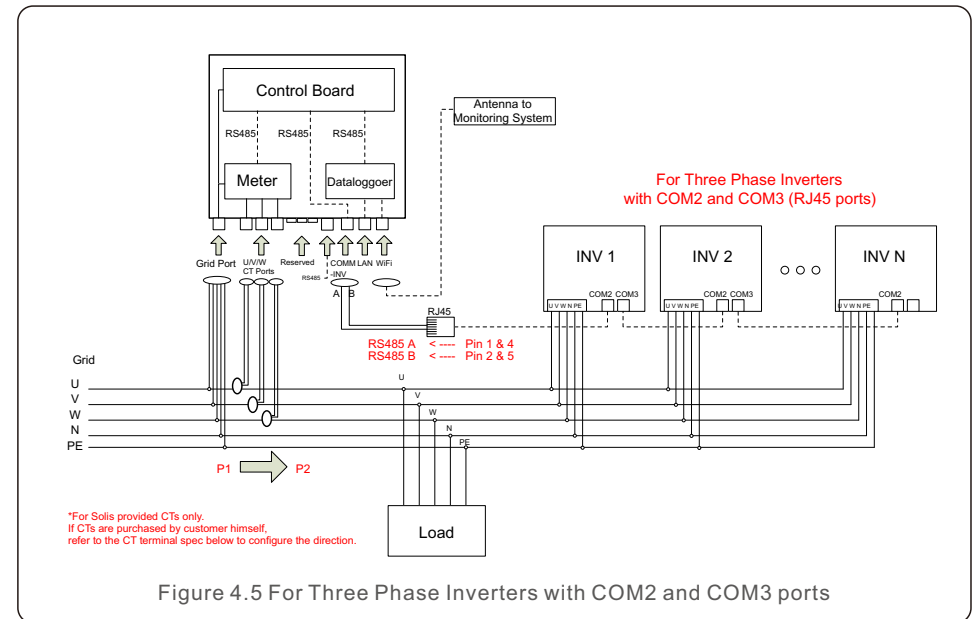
Control Board

RS485 RS485 RS485

Meter

Dataloggoer

Antenna to Monitoring System

For Three Phase Inverters with COM2 and COM3 (RJ45 ports)

Grid Port

U/V/W CT Ports

Reserved

RS485

COMM -INV

A B

LAN WiFi

INV 1

INV 2

INV N

U V W N PE COM2 COM3

U V W N PE COM2 COM3

U V W N PE COM2

RJ45

RS485 A <---- Pin 1 & 4
RS485 B <---- Pin 2 & 5

Grid

U
V
W
N
PE

U
V
W
N
PE

P1 P2

*For Solis provided CTs only.
If CTs are purchased by customer himself,
refer to the CT terminal spec below to configure the direction.

Load

Figure 4.5 For Three Phase Inverters with COM2 and COM3 ports